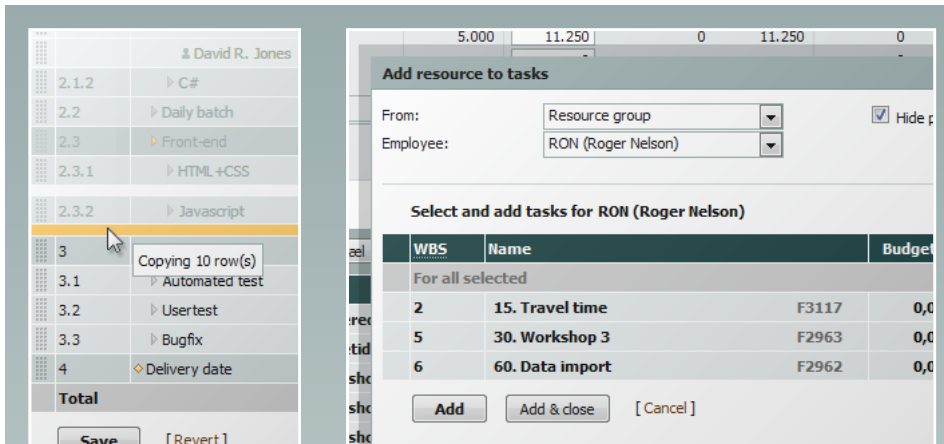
David R. Jones

2.1.2 C#

2.2 Daily batch

2.3 Front-end

2.3.1 HTML+CSS

2.3.2 Javascript

3

Copying 10 row(s)

3.1 Automated test

3.2 Usertest

3.3 Bugfix

4 Delivery date

Total

Save [ Revert ]

5.000 11.250 0 11.250 0

Add resource to tasks

From: Resource group

Employee: RON (Roger Nelson)

Hide p

Select and add tasks for RON (Roger Nelson)

| WBS | Name | | Budget |
|---|---|---|---|
| For all selected | | | |
| 2 | 15. Travel time | F3117 | 0,0 |
| 5 | 30. Workshop 3 | F2963 | 0,0 |
| 6 | 60. Data import | F2962 | 0,0 |

Add Add & close [ Cancel ]

ael
ered
etid
sho
sho
sho
sho